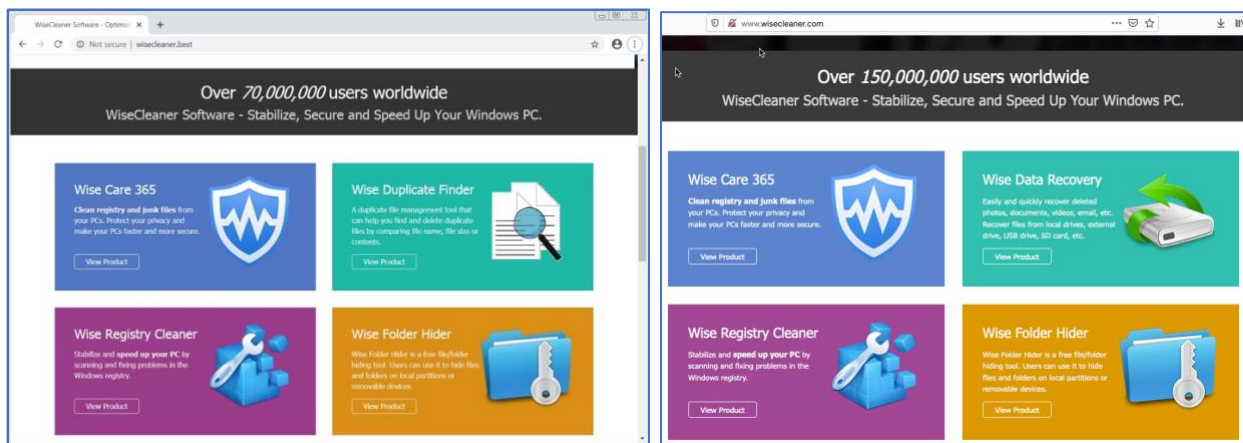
WiseCleaner Software - Optimiz ×  +

Not secure | wisecleaner.best

Over *70,000,000* users worldwide
WiseCleaner Software - Stabilize, Secure and Speed Up Your Windows PC.

Wise Care 365
**Clean registry and junk files** from your PCs. Protect your privacy and make your PCs faster and more secure.
View Product

Wise Duplicate Finder
A duplicate file management tool that can help you find and delete duplicate files by comparing file name, file size or contents.
View Product

Wise Registry Cleaner
Stabilize and **speed up your PC** by scanning and fixing problems in the Windows registry.
View Product

Wise Folder Hider
Wise Folder Hider is a free file/folder hiding tool. Users can use it to hide files and folders on local partitions or removable devices.
View Product

www.wisecleaner.com

Over *150,000,000* users worldwide
WiseCleaner Software - Stabilize, Secure and Speed Up Your Windows PC.

Wise Care 365
**Clean registry and junk files** from your PCs. Protect your privacy and make your PCs faster and more secure.
View Product

Wise Data Recovery
Easily and quickly recover deleted photos, documents, videos, email, etc. Recover files from local drives, external drive, USB drive, SD card, etc.
View Product

Wise Registry Cleaner
Stabilize and **speed up your PC** by scanning and fixing problems in the Windows registry.
View Product

Wise Folder Hider
Wise Folder Hider is a free file/folder hiding tool. Users can use it to hide files and folders on local partitions or removable devices.
View Product